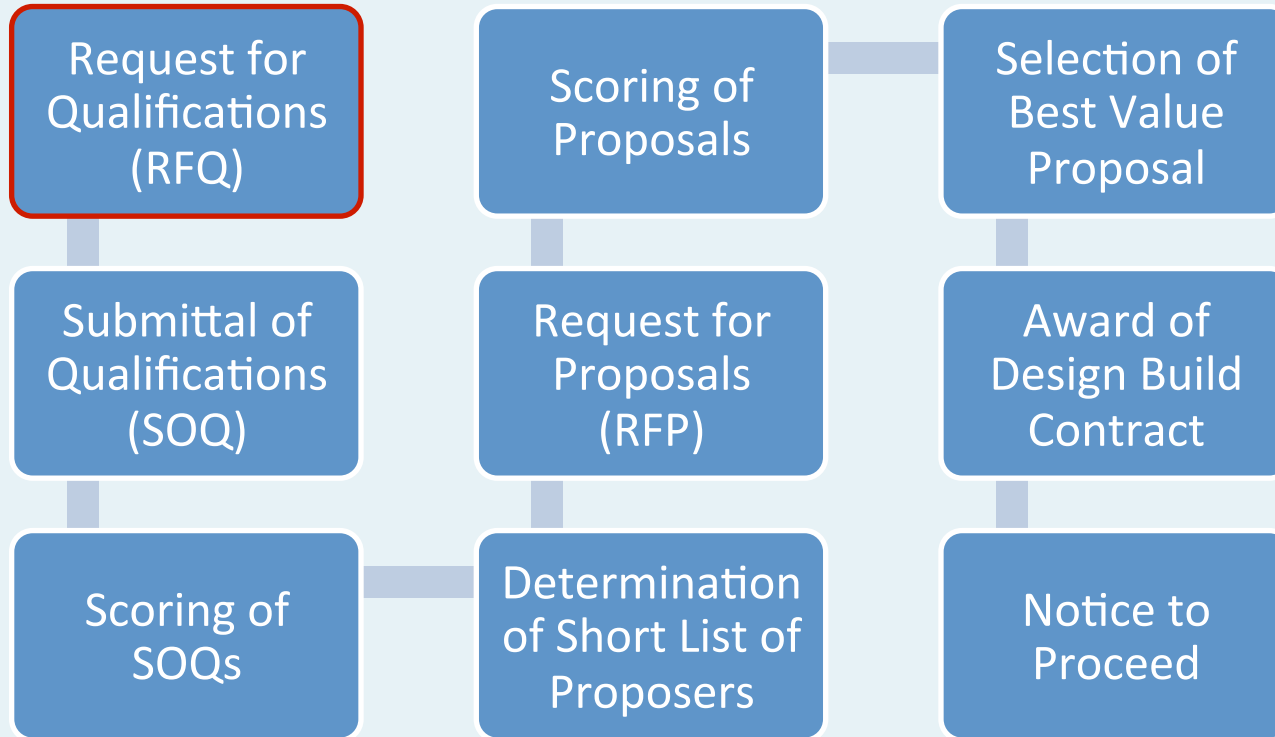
Request for Qualifications (RFQ)

Submittal of Qualifications (SOQ)

Scoring of SOQs

Determination of Short List of Proposers

Request for Proposals (RFP)

Scoring of Proposals

Selection of Best Value Proposal

Award of Design Build Contract

Notice to Proceed